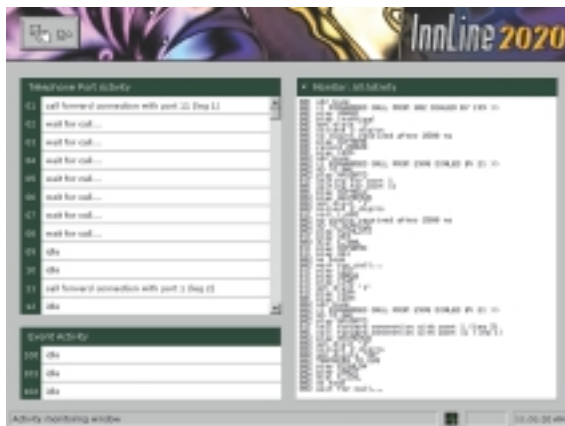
Go

InnLine2020

Telephone Port Activity

| | |
|---|---|
| 01 | call forward connection with port 11 (log 1) |
| 02 | wait for call... |
| 03 | wait for call... |
| 04 | wait for call... |
| 05 | wait for call... |
| 06 | wait for call... |
| 07 | wait for call... |
| 08 | wait for call... |
| 09 | idle |
| 10 | idle |
| 11 | call forward connection with port 1 (log 2) |
| 12 | idle |

Event Activity

| | |
|---|---|
| 100 | idle |
| 101 | idle |
| 102 | idle |

Monitor: All Activity

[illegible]

Activity monitoring window

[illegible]